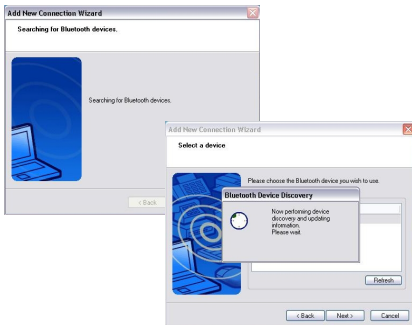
Add New Connection Wizard

Searching for Bluetooth devices.

Searching for Bluetooth devices.

< Back

Add New Connection Wizard

Select a device

Please choose the Bluetooth device you wish to use.

Bluetooth Device Discovery

Now performing device discovery and updating information.
Please wait.

Refresh

< Back Next > Cancel